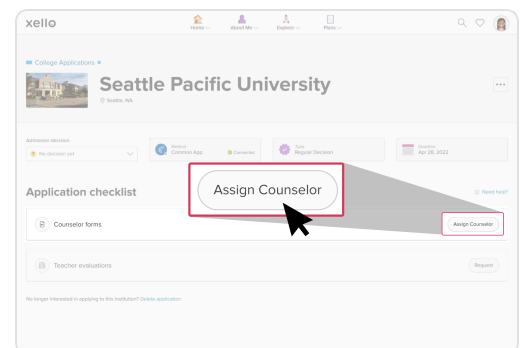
xello

Home About Me Explore Plans

College Applications

Seattle Pacific University

Seattle, WA

Admission decision

No decision yet

Method
Common App

Connected

Type
Regular Decision

Deadline
Apr 28, 2022

Application checklist

Need help?

Assign Counselor

Counselor forms

Assign Counselor

Teacher evaluations

Request

No longer interested in applying to this institution? Delete application